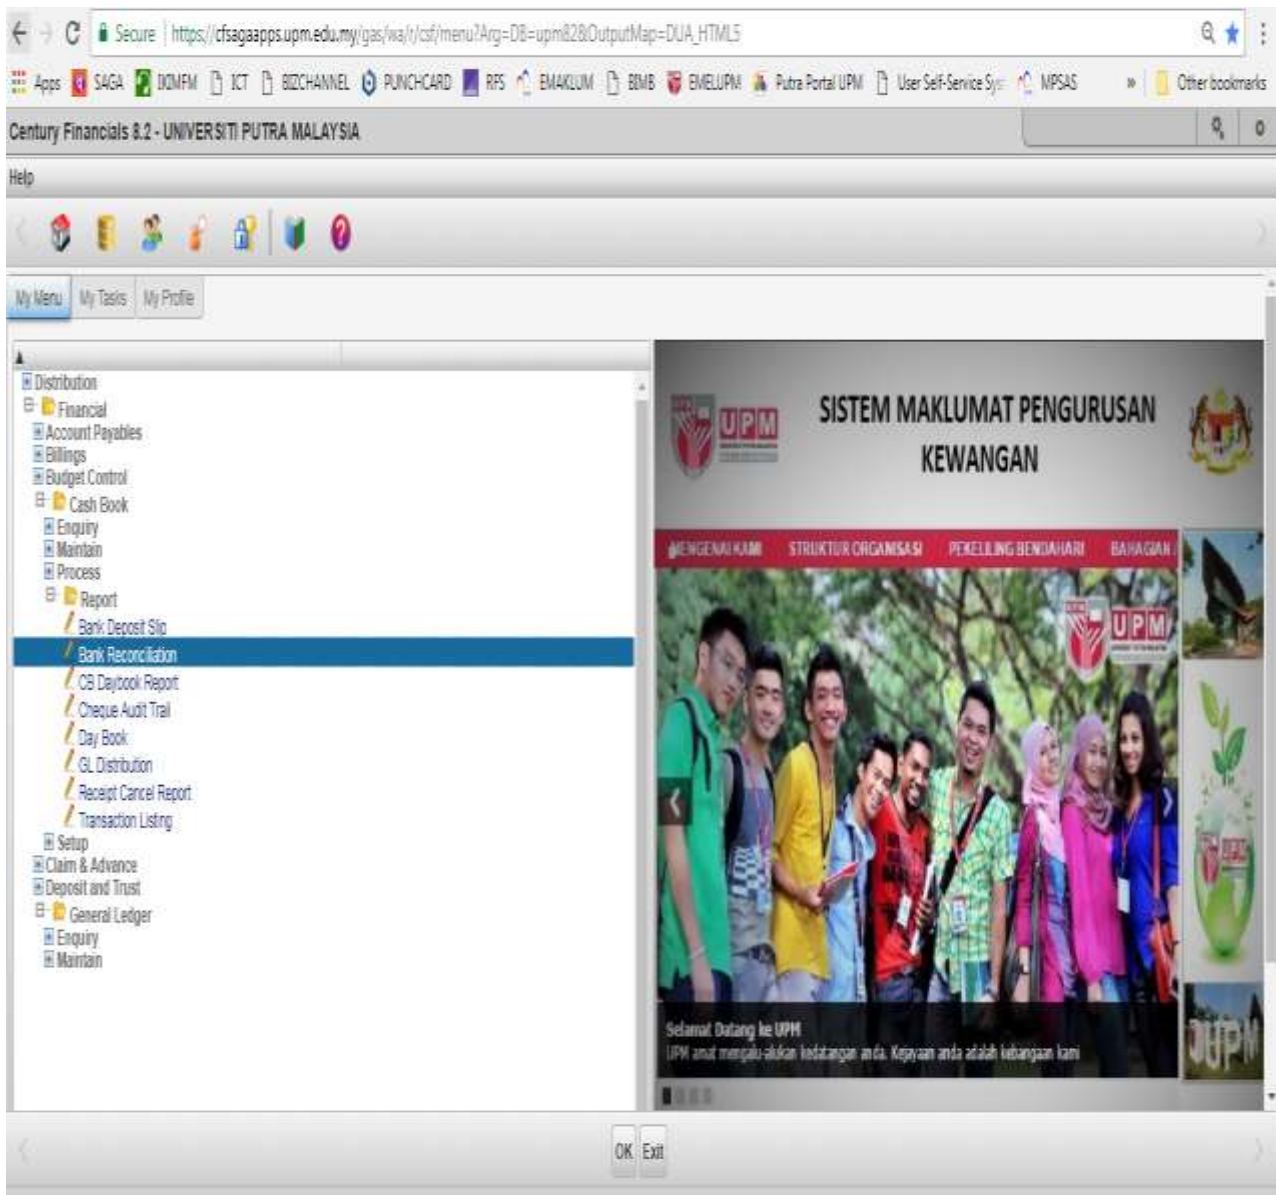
Secure | https://cfsagaapps.upm.edu.my/gas/wa/r/csf/menu?Arg=DB=upm82&OutputMap=DUA_HTML5

Apps SAGA DIMFM ICT BIZCHANNEL PUNCHCARD RFS EMAKLUM BIMB EMELUPM Putra Portal UPM User Self-Service Sys MPSAS » Other bookmarks

Century Financials 8.2 - UNIVERSITI PUTRA MALAYSIA

Help

My Menu My Tasks My Profile

Distribution
Financial
Account Payables
Billings
Budget Control
Cash Book
Enquiry
Maintain
Process
Report
Bank Deposit Slip
Bank Reconciliation
CB Daybook Report
Cheque Audit Trail
Day Book
GL Distribution
Receipt Cancel Report
Transaction Listing
Setup
Claim & Advance
Deposit and Trust
General Ledger
Enquiry
Maintain

UPM

SISTEM MAKLUMAT PENGURUSAN KEWANGAN

MENGENAI KAMI STRUKTUR ORGANISASI PEKELILING BENDAHARI BAHAGIAN

UPM

Selamat Datang ke UPM
UPM amat mengalu-alukan kedatangan anda. Kejayaan anda adalah kebanggaan kami

UPM

OK Exit